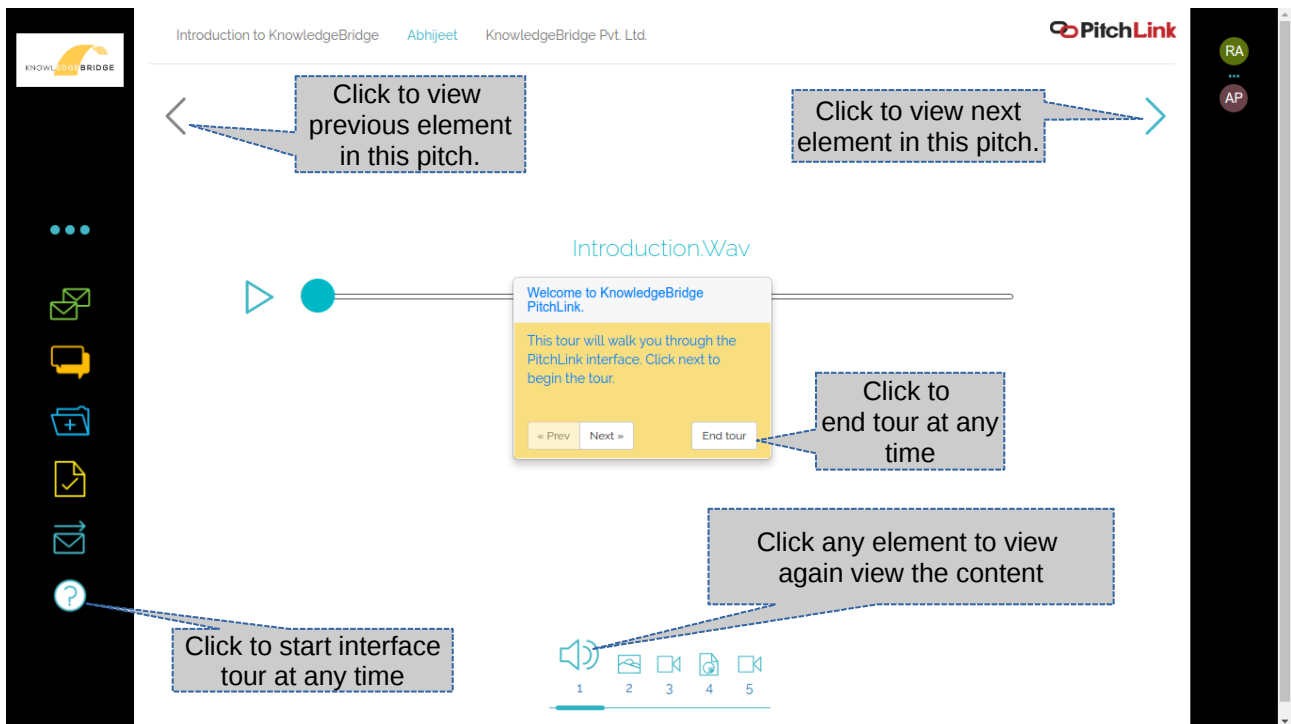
KNOWLEDGEBRIDGE

Introduction to KnowledgeBridge Abhijeet KnowledgeBridge Pvt. Ltd.

PitchLink

RA

AP

Click to view previous element in this pitch.

Click to view next element in this pitch.

Introduction.Wav

Welcome to KnowledgeBridge PitchLink.

This tour will walk you through the PitchLink interface. Click next to begin the tour.

« Prev Next » End tour

Click to end tour at any time

Click any element to view again view the content

Click to start interface tour at any time

1 2 3 4 5